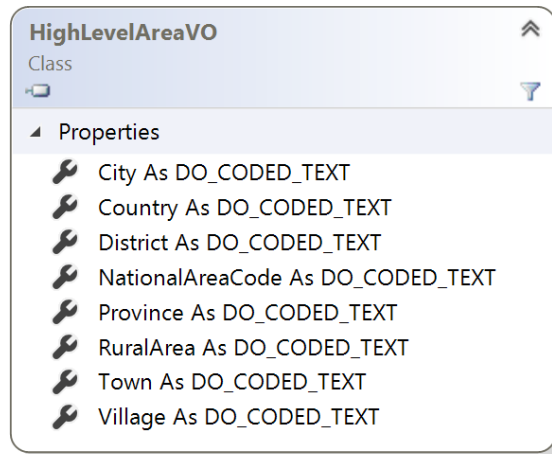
HighLevelAreaVO
Class

Properties

City As DO_CODED_TEXT
Country As DO_CODED_TEXT
District As DO_CODED_TEXT
NationalAreaCode As DO_CODED_TEXT
Province As DO_CODED_TEXT
RuralArea As DO_CODED_TEXT
Town As DO_CODED_TEXT
Village As DO_CODED_TEXT